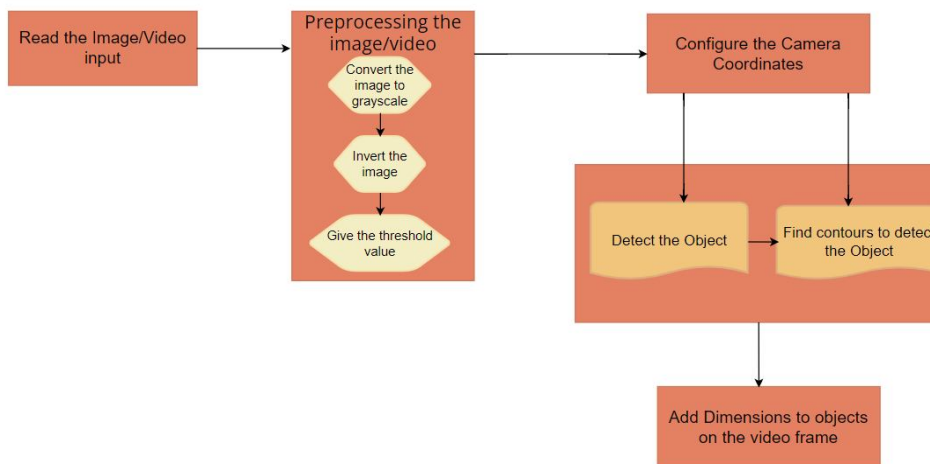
Read the Image/Video input

Preprocessing the image/video

Convert the image to grayscale

Invert the image

Give the threshold value

Configure the Camera Coordinates

Detect the Object

Find contours to detec the Object

Add Dimensions to objects on the video frame